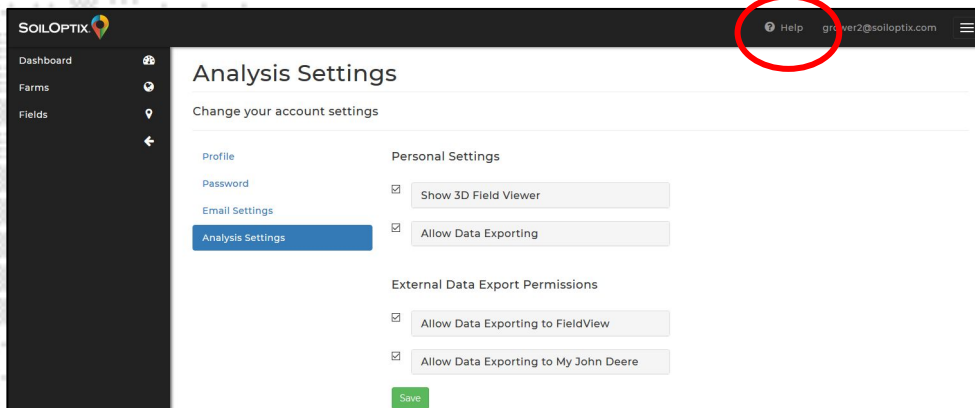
SoilOptix

Help grower2@soiloptix.com

Dashboard
Farms
Fields

Analysis Settings

Change your account settings

Profile
Password
Email Settings
Analysis Settings

Personal Settings

☑ Show 3D Field Viewer

☑ Allow Data Exporting

External Data Export Permissions

☑ Allow Data Exporting to FieldView

☑ Allow Data Exporting to My John Deere

Save